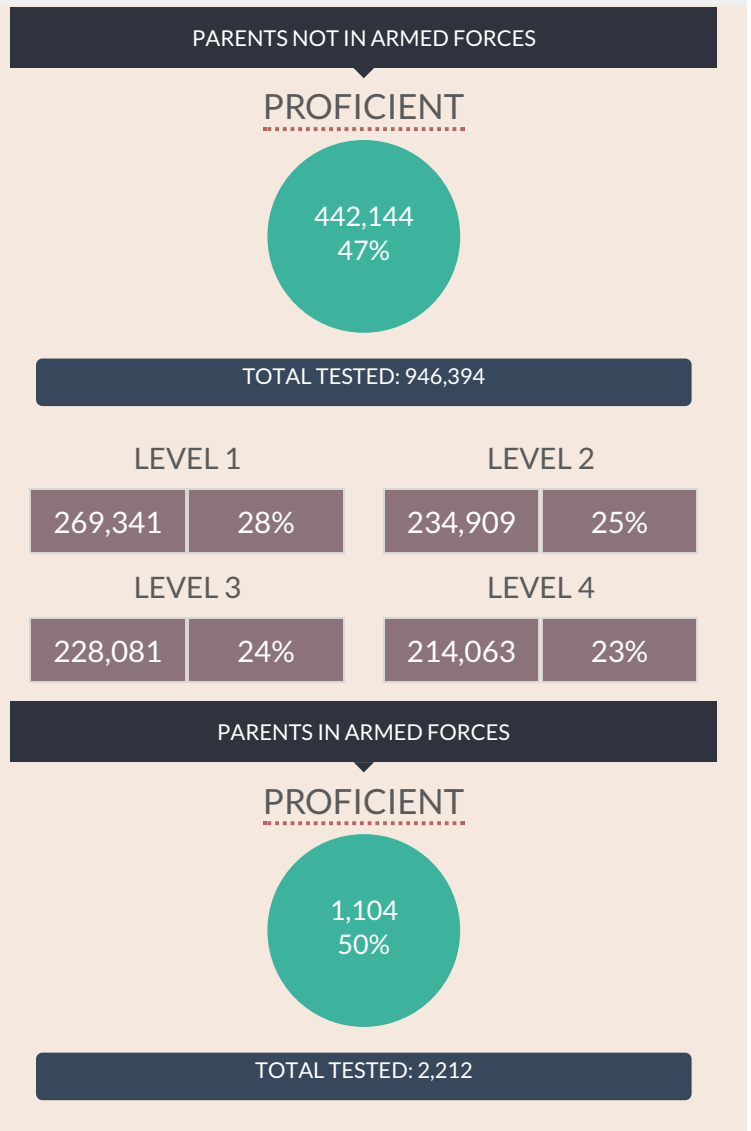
PARENTS NOT IN ARMED FORCES

PROFICIENT

442,144
47%

TOTAL TESTED: 946,394

LEVEL 1

| 269,341 | 28% |
|---|---|

LEVEL 2

| 234,909 | 25% |
|---|---|

LEVEL 3

| 228,081 | 24% |
|---|---|

LEVEL 4

| 214,063 | 23% |
|---|---|

PARENTS IN ARMED FORCES

PROFICIENT

1,104
50%

TOTAL TESTED: 2,212